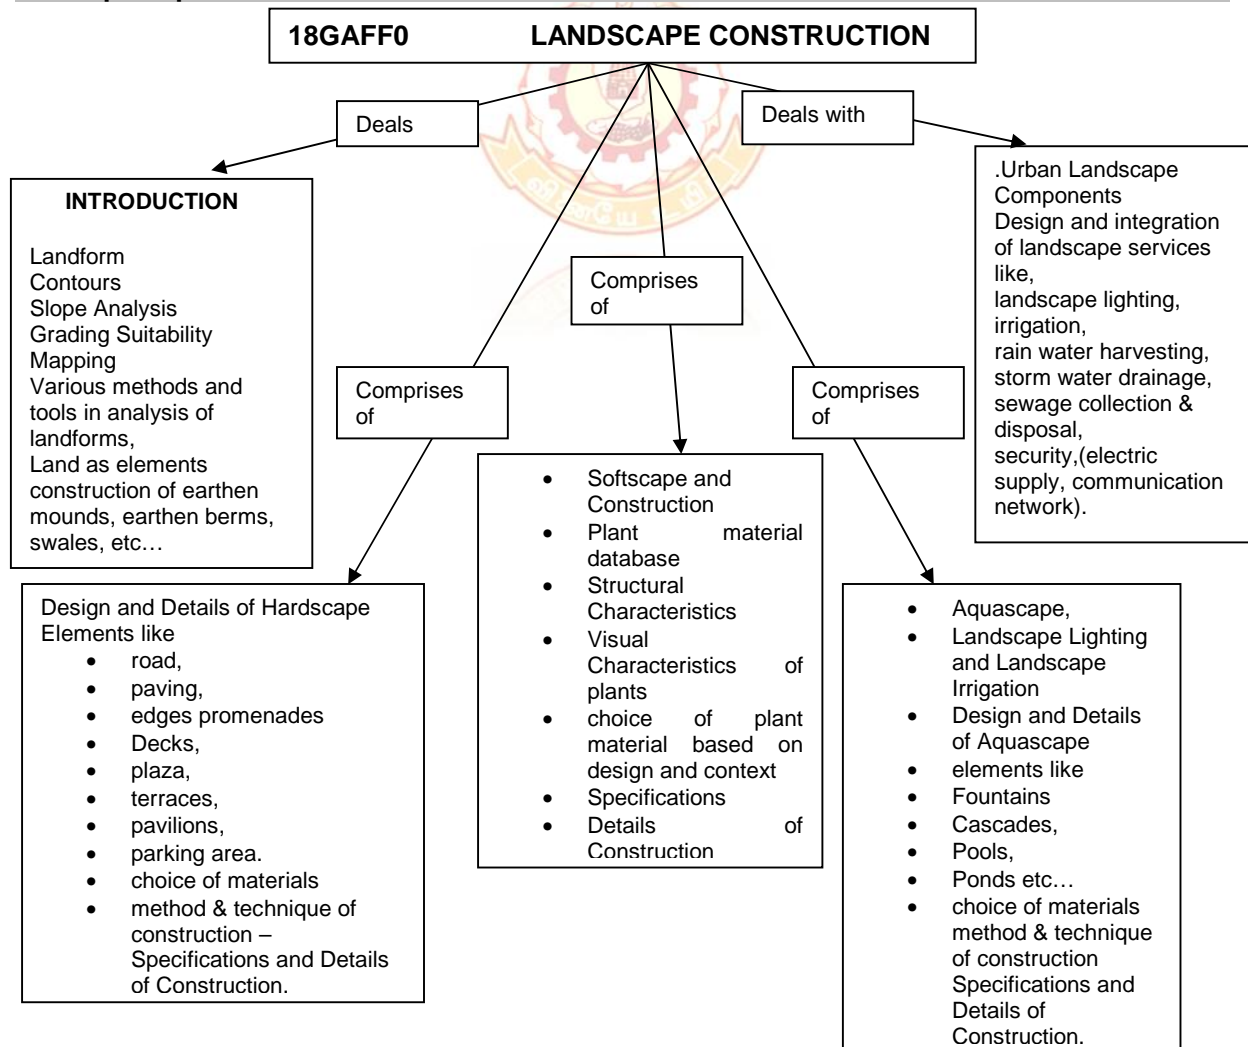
18GAFF0 LANDSCAPE CONSTRUCTION

Deals

Deals with

INTRODUCTION

Landform
Contours
Slope Analysis
Grading Suitability
Mapping
Various methods and tools in analysis of landforms,
Land as elements construction of earthen mounds, earthen berms, swales, etc…

Comprises of

.Urban Landscape Components
Design and integration of landscape services like,
landscape lighting,
irrigation,
rain water harvesting,
storm water drainage,
sewage collection & disposal,
security,(electric supply, communication network).

Comprises of

Comprises of

Design and Details of Hardscape Elements like
- road,
- paving,
- edges promenades
- Decks,
- plaza,
- terraces,
- pavilions,
- parking area.
- choice of materials
- method & technique of construction – Specifications and Details of Construction.

- Softscape and Construction
- Plant material database
- Structural Characteristics
- Visual Characteristics of plants
- choice of plant material based on design and context
- Specifications
- Details of Construction

- Aquascape,
- Landscape Lighting and Landscape Irrigation
- Design and Details of Aquascape
- elements like
- Fountains
- Cascades,
- Pools,
- Ponds etc…
- choice of materials method & technique of construction Specifications and Details of Construction.